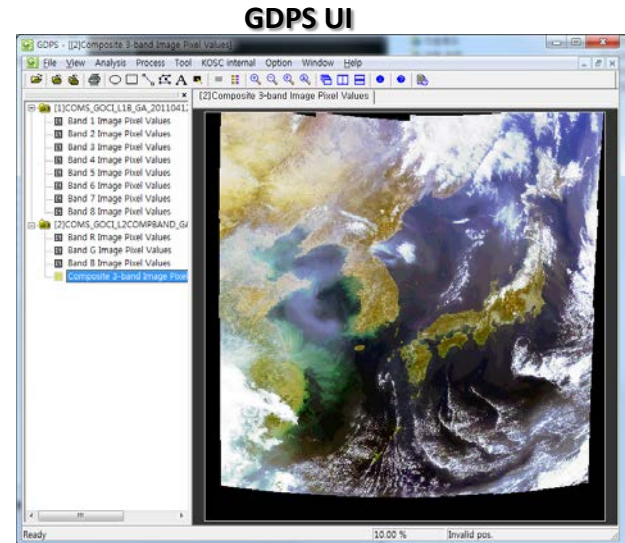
GDPS UI

GDPS - [[2]Composite 3-band Image Pixel Values]

File View Analysis Process Tool KOSC internal Option Window Help

[2]Composite 3-band Image Pixel Values

[1]COMS_GOCI_L1B_GA_2011041
Band 1 Image Pixel Values
Band 2 Image Pixel Values
Band 3 Image Pixel Values
Band 4 Image Pixel Values
Band 5 Image Pixel Values
Band 6 Image Pixel Values
Band 7 Image Pixel Values
Band 8 Image Pixel Values
[2]COMS_GOCI_L2COMPBAND_G/
Band R Image Pixel Values
Band G Image Pixel Values
Band B Image Pixel Values
Composite 3-band Image Pixel

Ready
10.00 %
Invalid pos.